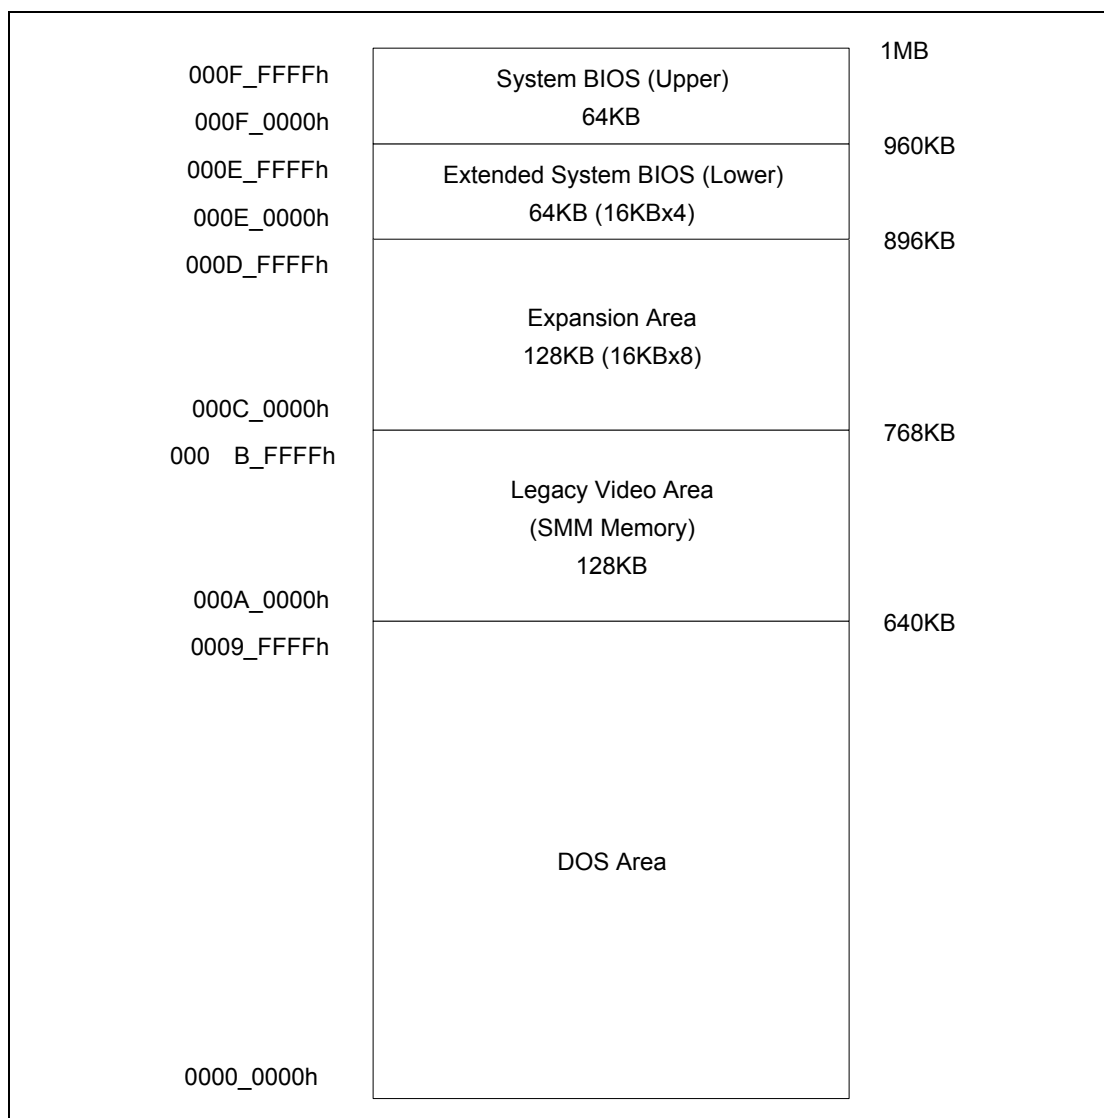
000F_FFFFh
1MB
System BIOS (Upper)
64KB
000F_0000h
960KB
000E_FFFFh
Extended System BIOS (Lower)
64KB (16KBx4)
000E_0000h
896KB
000D_FFFFh
Expansion Area
128KB (16KBx8)
000C_0000h
768KB
000 B_FFFFh
Legacy Video Area
(SMM Memory)
128KB
000A_0000h
640KB
0009_FFFFh
DOS Area
0000_0000h